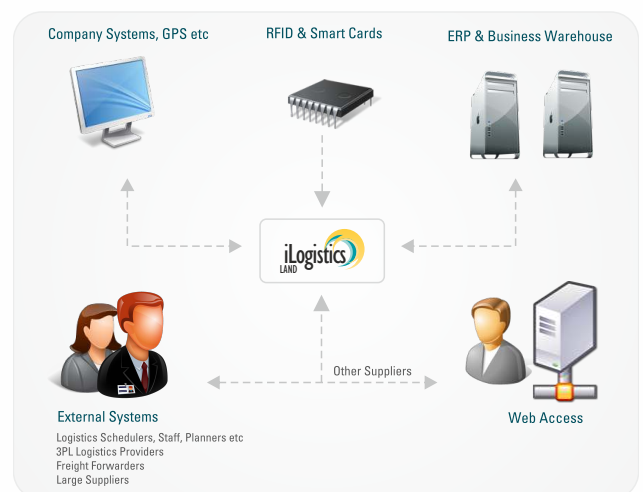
Company Systems, GPS etc

RFID & Smart Cards

ERP & Business Warehouse

iLogistics
LAND

Other Suppliers

External Systems

Logistics Schedulers, Staff, Planners etc
3PL Logistics Providers
Freight Forwarders
Large Suppliers

Web Access